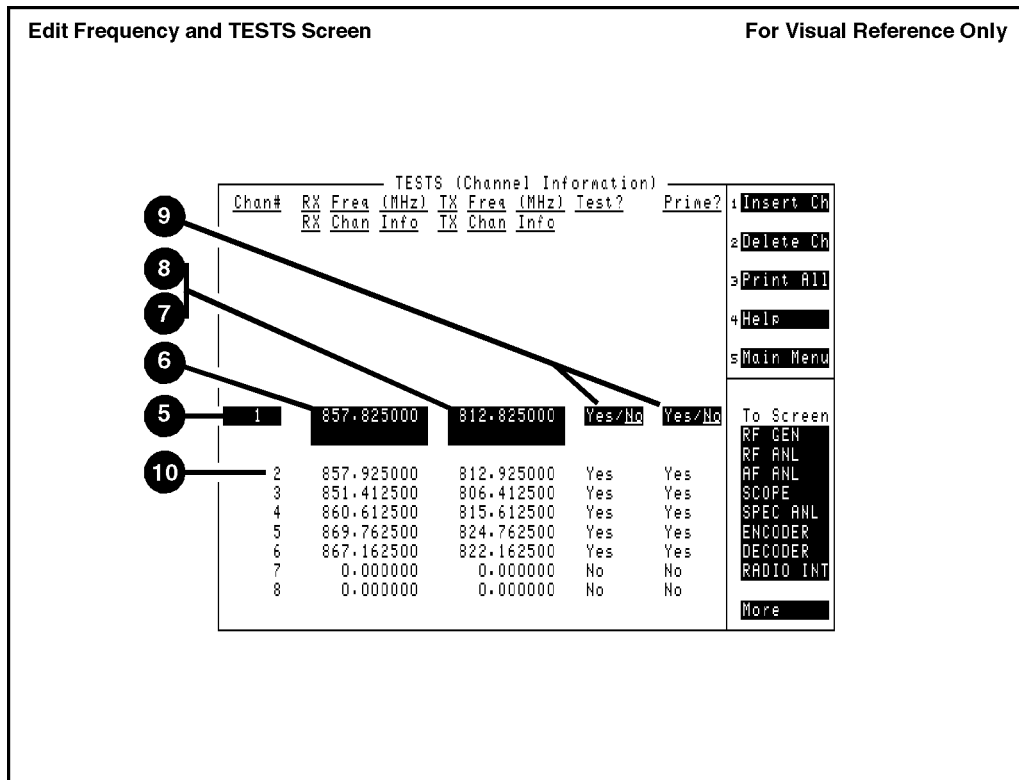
Edit Frequency and TESTS Screen

For Visual Reference Only

TESTS (Channel Information)

| Chan# | RX Freq (MHz) RX Chan Info | TX Freq (MHz) TX Chan Info | Test? | Prime? |
|---|---|---|---|---|
| 1 | 857.825000 | 812.825000 | Yes/No | Yes/No |
| 2 | 857.925000 | 812.925000 | Yes | Yes |
| 3 | 851.412500 | 806.412500 | Yes | Yes |
| 4 | 860.612500 | 815.612500 | Yes | Yes |
| 5 | 869.762500 | 824.762500 | Yes | Yes |
| 6 | 867.162500 | 822.162500 | Yes | Yes |
| 7 | 0.000000 | 0.000000 | No | No |
| 8 | 0.000000 | 0.000000 | No | No |

1 Insert Ch
2 Delete Ch
3 Print All
4 Help
5 Main Menu

To Screen
RF GEN
RF ANL
AF ANL
SCOPE
SPEC ANL
ENCODER
DECODER
RADIO INT

More

9
8
7
6
5
10